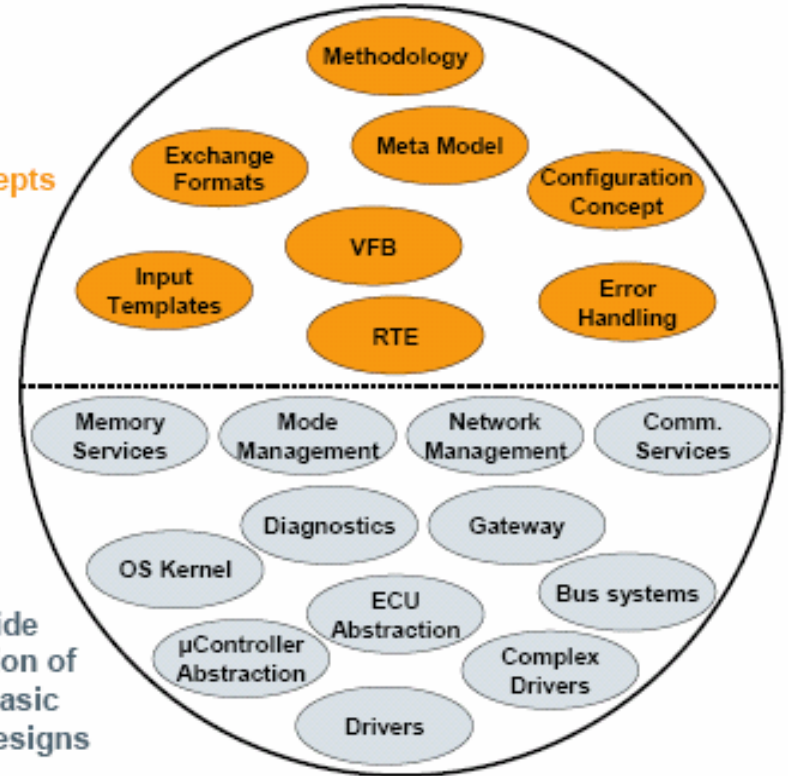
Methodology

Exchange Formats

Meta Model

epts

Configuration Concept

VFB

Input Templates

Error Handling

RTE

Memory Services

Mode Management

Network Management

Comm. Services

Diagnostics

Gateway

OS Kernel

Bus systems

ECU Abstraction

ide
on of
asic
esigns

µController Abstraction

Complex Drivers

Drivers